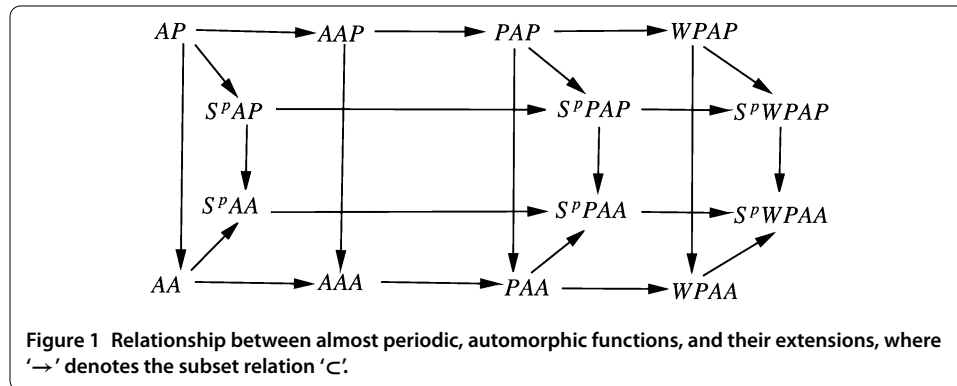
$AP$ $AAP$ $PAP$ $WPAP$

$S^pAP$ $S^pPAP$ $S^pWPAP$

$S^pAA$ $S^pPAA$ $S^pWPAA$

$AA$ $AAA$ $PAA$ $WPAA$

**Figure 1 Relationship between almost periodic, automorphic functions, and their extensions, where '$\rightarrow$' denotes the subset relation '$\subset$'.**